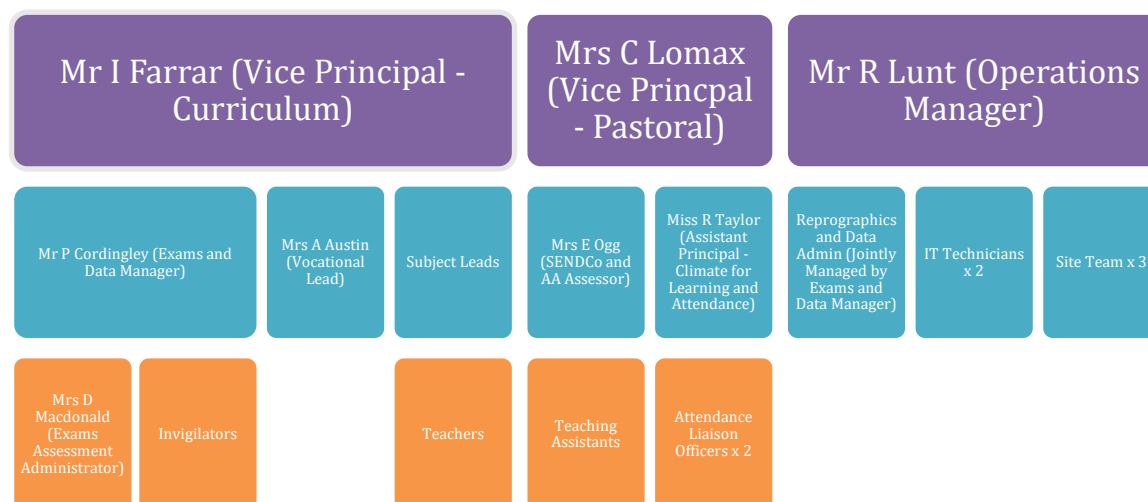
Mr I Farrar (Vice Principal - Curriculum)

Mrs C Lomax (Vice Princpal - Pastoral)

Mr R Lunt (Operations Manager)

Mr P Cordingley (Exams and Data Manager)

Mrs A Austin (Vocational Lead)

Subject Leads

Mrs E Ogg (SENDCo and AA Assessor)

Miss R Taylor (Assistant Principal - Climate for Learning and Attendance)

Reprographics and Data Admin (Jointly Managed by Exams and Data Manager)

IT Technicians x 2

Site Team x 3

Mrs D Macdonald (Exams Assessment Administrator)

Invigilators

Teachers

Teaching Assistants

Attendance Liaison Officers x 2